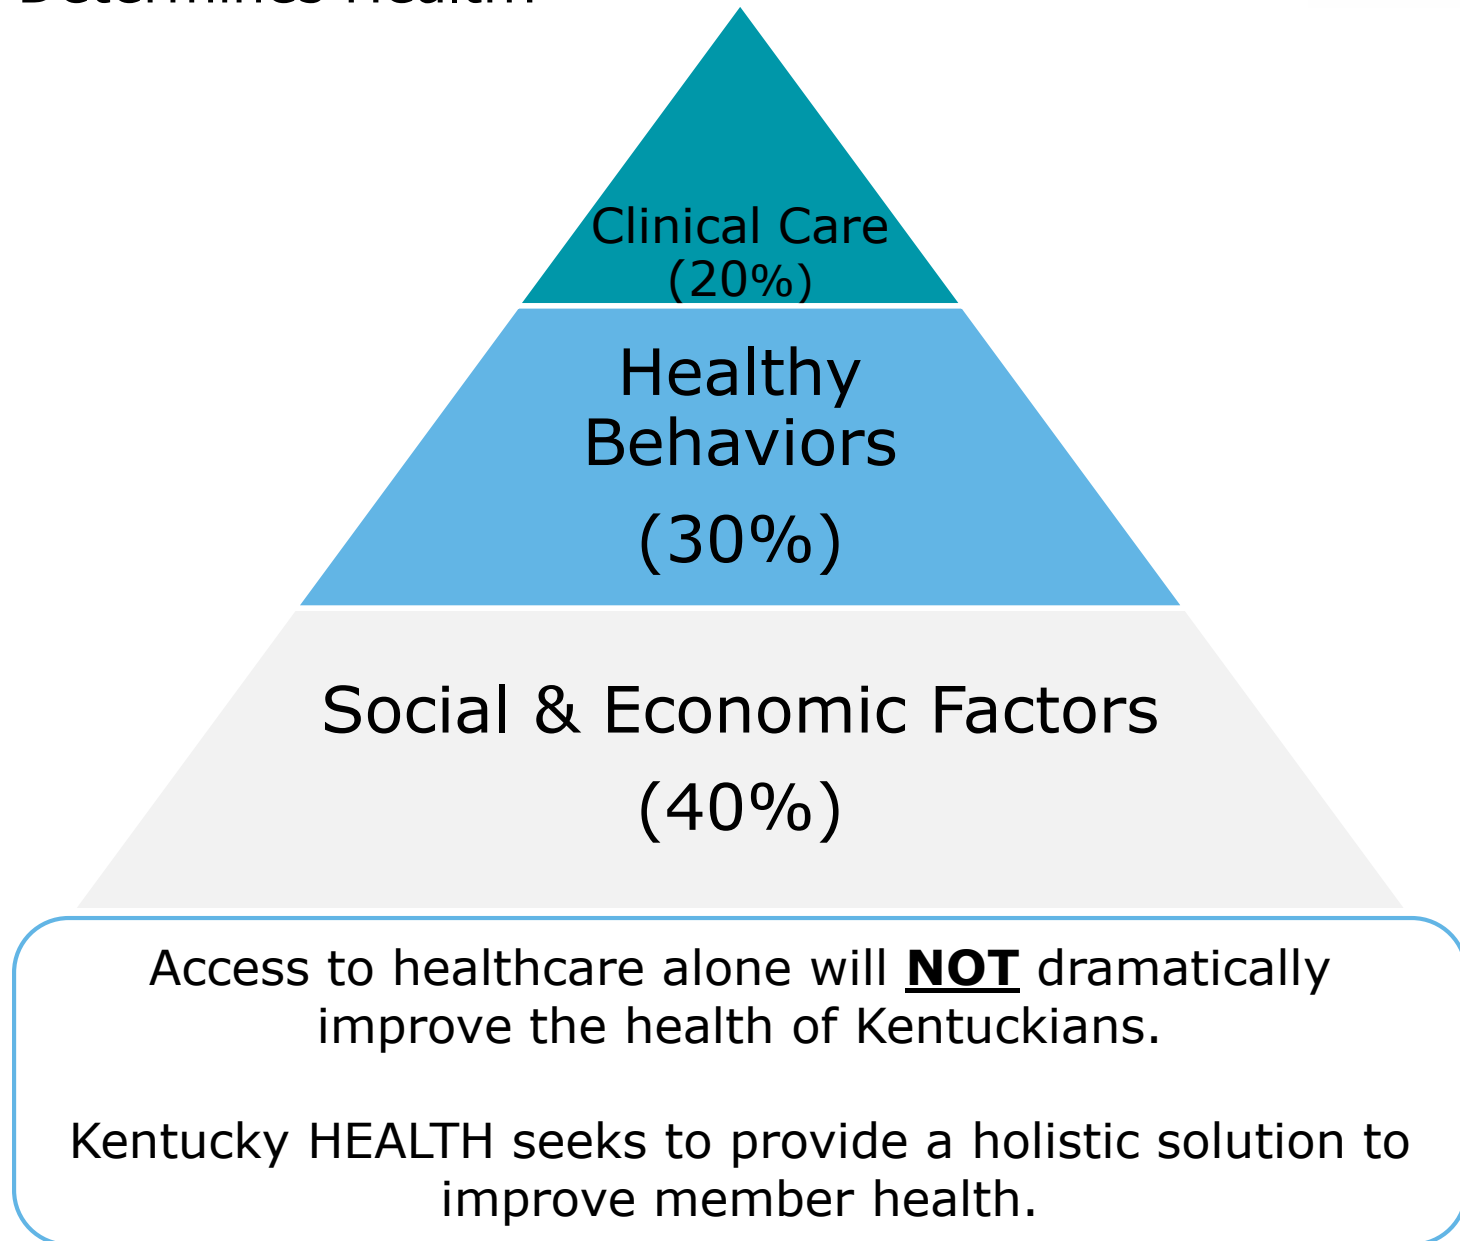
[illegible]

Clinical Care (20%)

Healthy Behaviors

(30%)

Social & Economic Factors

(40%)

Access to healthcare alone will **NOT** dramatically improve the health of Kentuckians.

Kentucky HEALTH seeks to provide a holistic solution to improve member health.